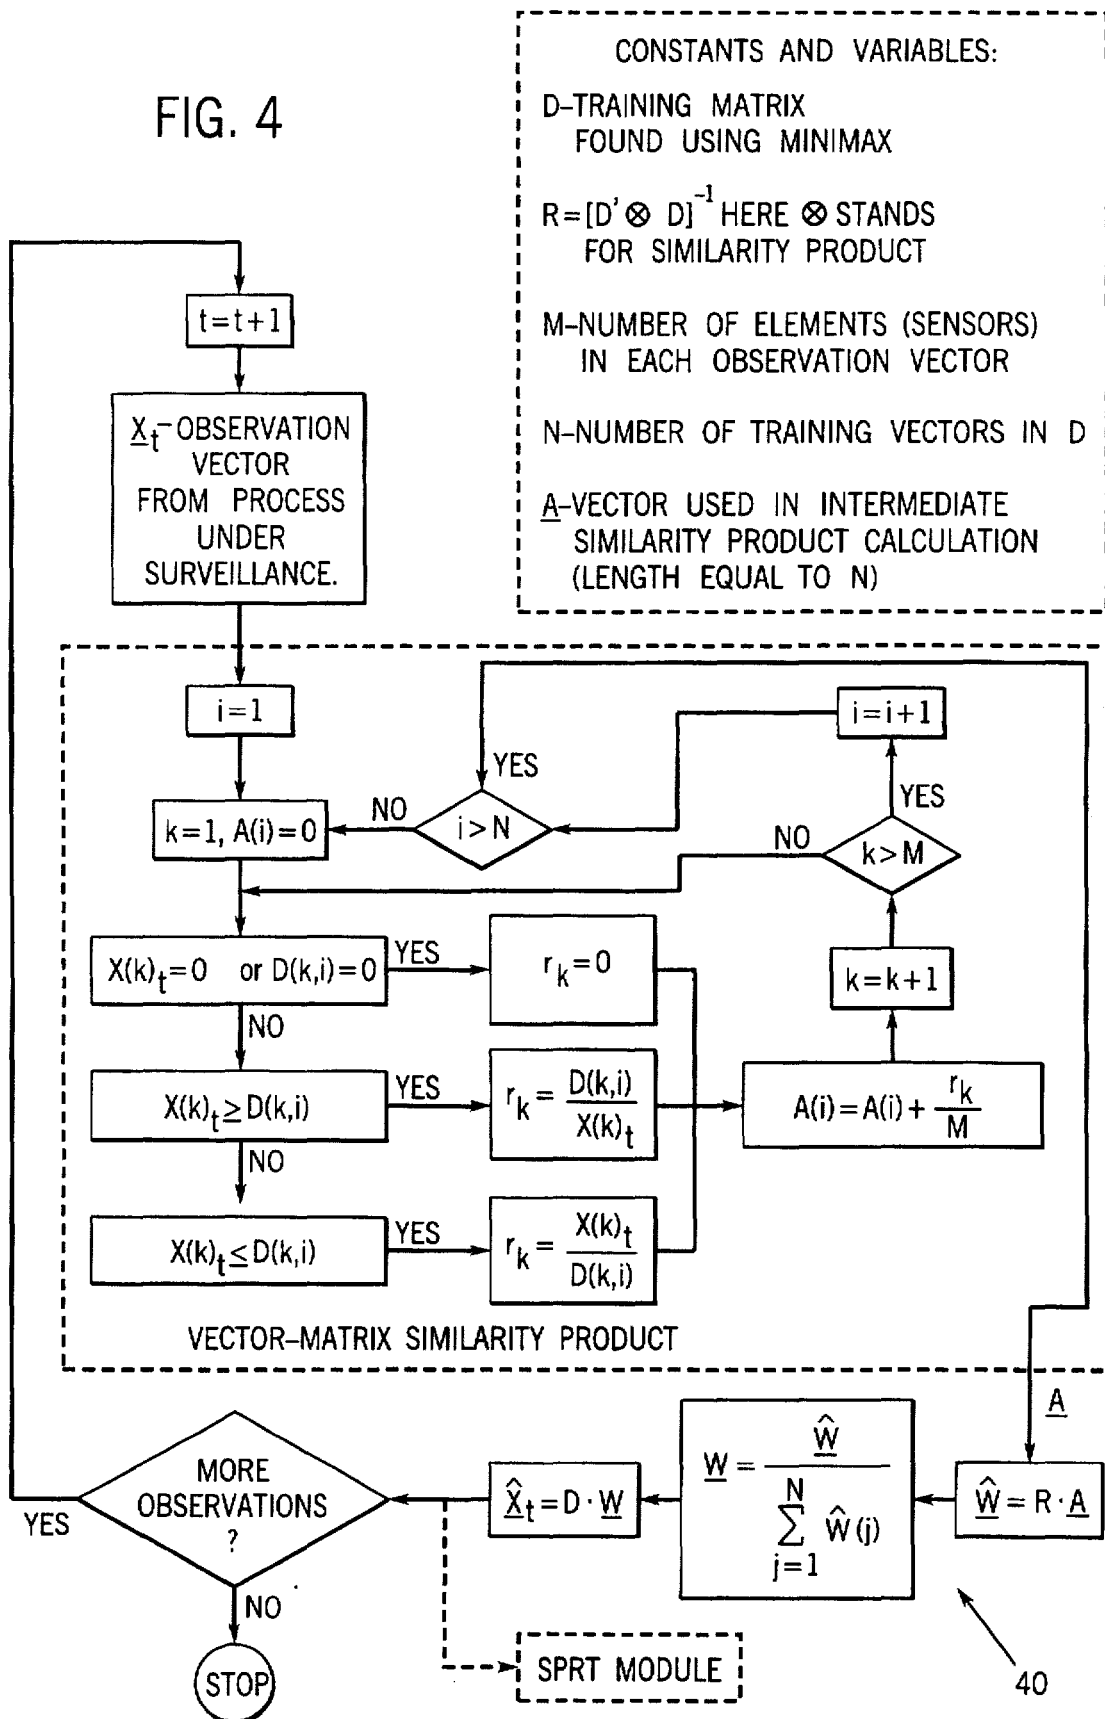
FIG. 4

CONSTANTS AND VARIABLES:

D–TRAINING MATRIX FOUND USING MINIMAX

$R=[D' \otimes D]^{-1}$ HERE $\otimes$ STANDS FOR SIMILARITY PRODUCT

M–NUMBER OF ELEMENTS (SENSORS) IN EACH OBSERVATION VECTOR

N–NUMBER OF TRAINING VECTORS IN D

$\underline{A}$–VECTOR USED IN INTERMEDIATE SIMILARITY PRODUCT CALCULATION (LENGTH EQUAL TO N)

$t=t+1$

$\underline{X}_t$–OBSERVATION VECTOR FROM PROCESS UNDER SURVEILLANCE.

$i=1$

$i=i+1$

YES

$i>N$

NO

$k=1, A(i)=0$

YES

NO

$k>M$

$X(k)_t=0$ or $D(k,i)=0$

YES

$r_k=0$

$k=k+1$

NO

$X(k)_t \geq D(k,i)$

YES

$r_k=\frac{D(k,i)}{X(k)_t}$

$A(i)=A(i)+\frac{r_k}{M}$

NO

$X(k)_t \leq D(k,i)$

YES

$r_k=\frac{X(k)_t}{D(k,i)}$

VECTOR–MATRIX SIMILARITY PRODUCT

$\underline{A}$

MORE OBSERVATIONS ?

YES

$\hat{\underline{X}}_t=D\cdot\underline{W}$

$\underline{W}=\frac{\hat{\underline{W}}}{\sum_{j=1}^{N}\hat{W}(j)}$

$\hat{\underline{W}}=R\cdot\underline{A}$

NO

STOP

SPRT MODULE

40